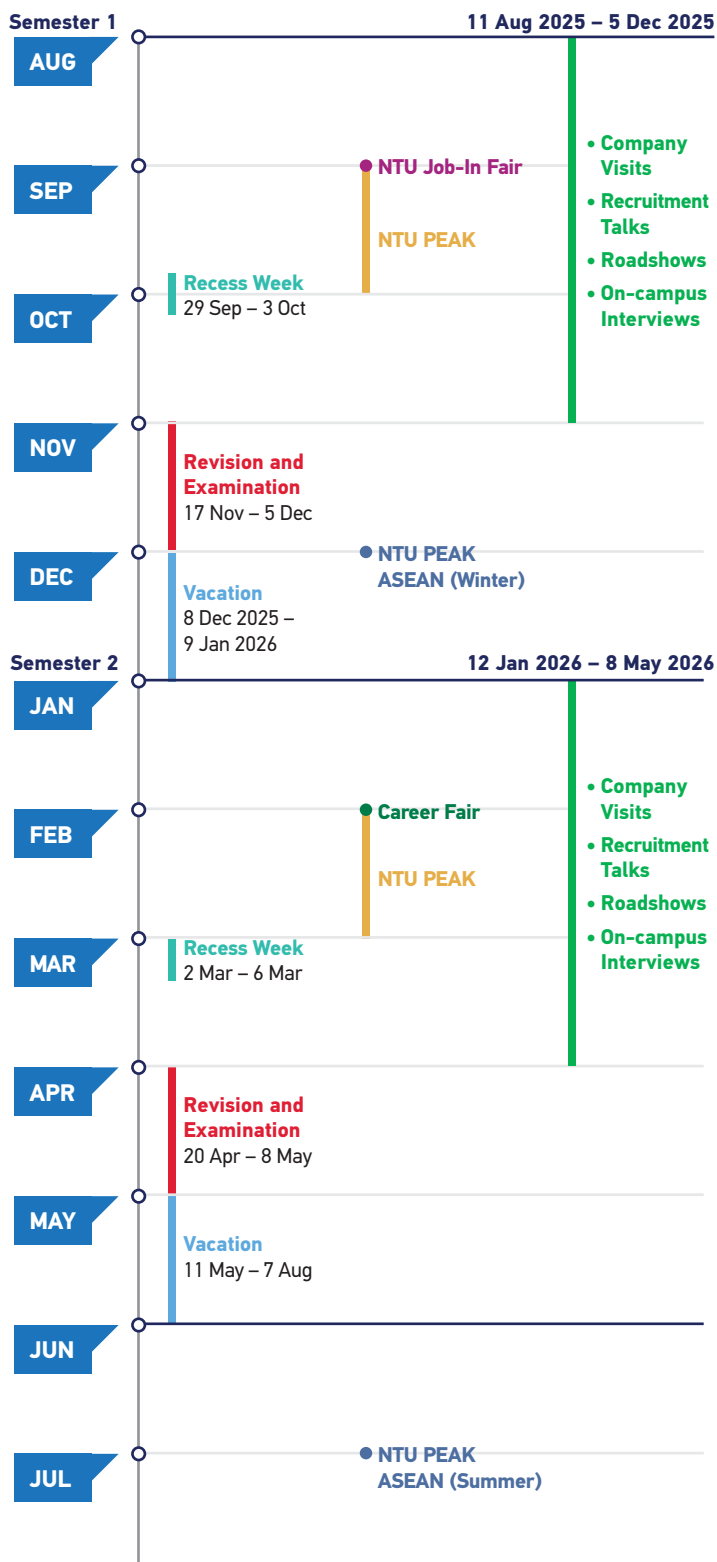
Semester 1

11 Aug 2025 – 5 Dec 2025

AUG

SEP

NTU Job-In Fair

NTU PEAK

• Company Visits
• Recruitment Talks
• Roadshows
• On-campus Interviews

Recess Week
29 Sep – 3 Oct

OCT

NOV

Revision and Examination
17 Nov – 5 Dec

DEC

NTU PEAK ASEAN (Winter)

Vacation
8 Dec 2025 – 9 Jan 2026

Semester 2

12 Jan 2026 – 8 May 2026

JAN

FEB

Career Fair

NTU PEAK

• Company Visits
• Recruitment Talks
• Roadshows
• On-campus Interviews

MAR

Recess Week
2 Mar – 6 Mar

APR

Revision and Examination
20 Apr – 8 May

MAY

Vacation
11 May – 7 Aug

JUN

JUL

NTU PEAK ASEAN (Summer)